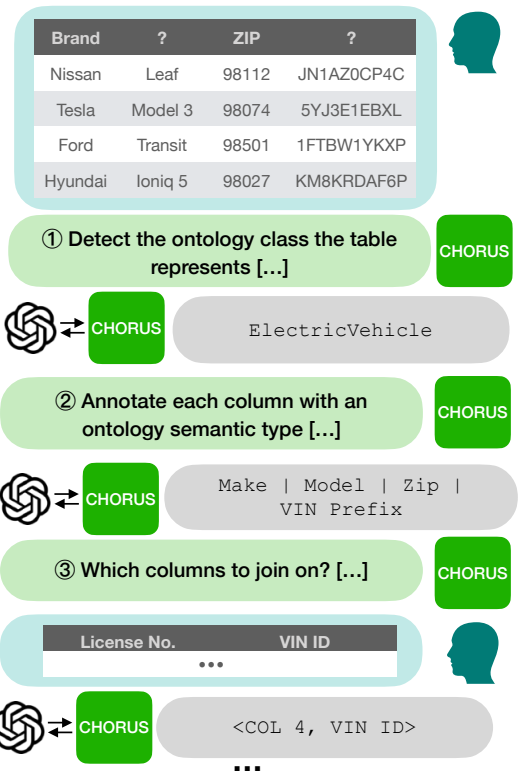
| Brand | ? | ZIP | ? |
|---|---|---|---|
| Nissan | Leaf | 98112 | JN1AZ0CP4C |
| Tesla | Model 3 | 98074 | 5YJ3E1EBXL |
| Ford | Transit | 98501 | 1FTBW1YKXP |
| Hyundai | Ioniq 5 | 98027 | KM8KRDAF6P |

① Detect the ontology class the table represents [...]

CHORUS

CHORUS

ElectricVehicle

② Annotate each column with an ontology semantic type [...]

CHORUS

CHORUS

Make | Model | Zip | VIN Prefix

③ Which columns to join on? [...]

CHORUS

| License No. | VIN ID |
|---|---|
| ••• | |

CHORUS

<COL 4, VIN ID>

...